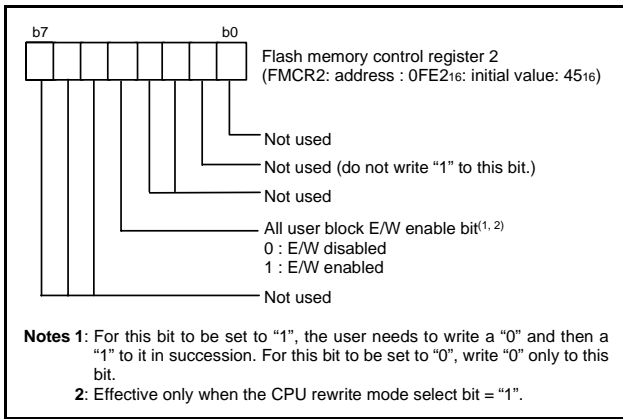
b7

b0

Flash memory control register 2
(FMCR2: address : 0FE2$_{16}$: initial value: 45$_{16}$)

Not used

Not used (do not write “1” to this bit.)

Not used

All user block E/W enable bit$^{(1, 2)}$
0 : E/W disabled
1 : E/W enabled

Not used

Notes 1: For this bit to be set to “1”, the user needs to write a “0” and then a “1” to it in succession. For this bit to be set to “0”, write “0” only to this bit.

2: Effective only when the CPU rewrite mode select bit = “1”.